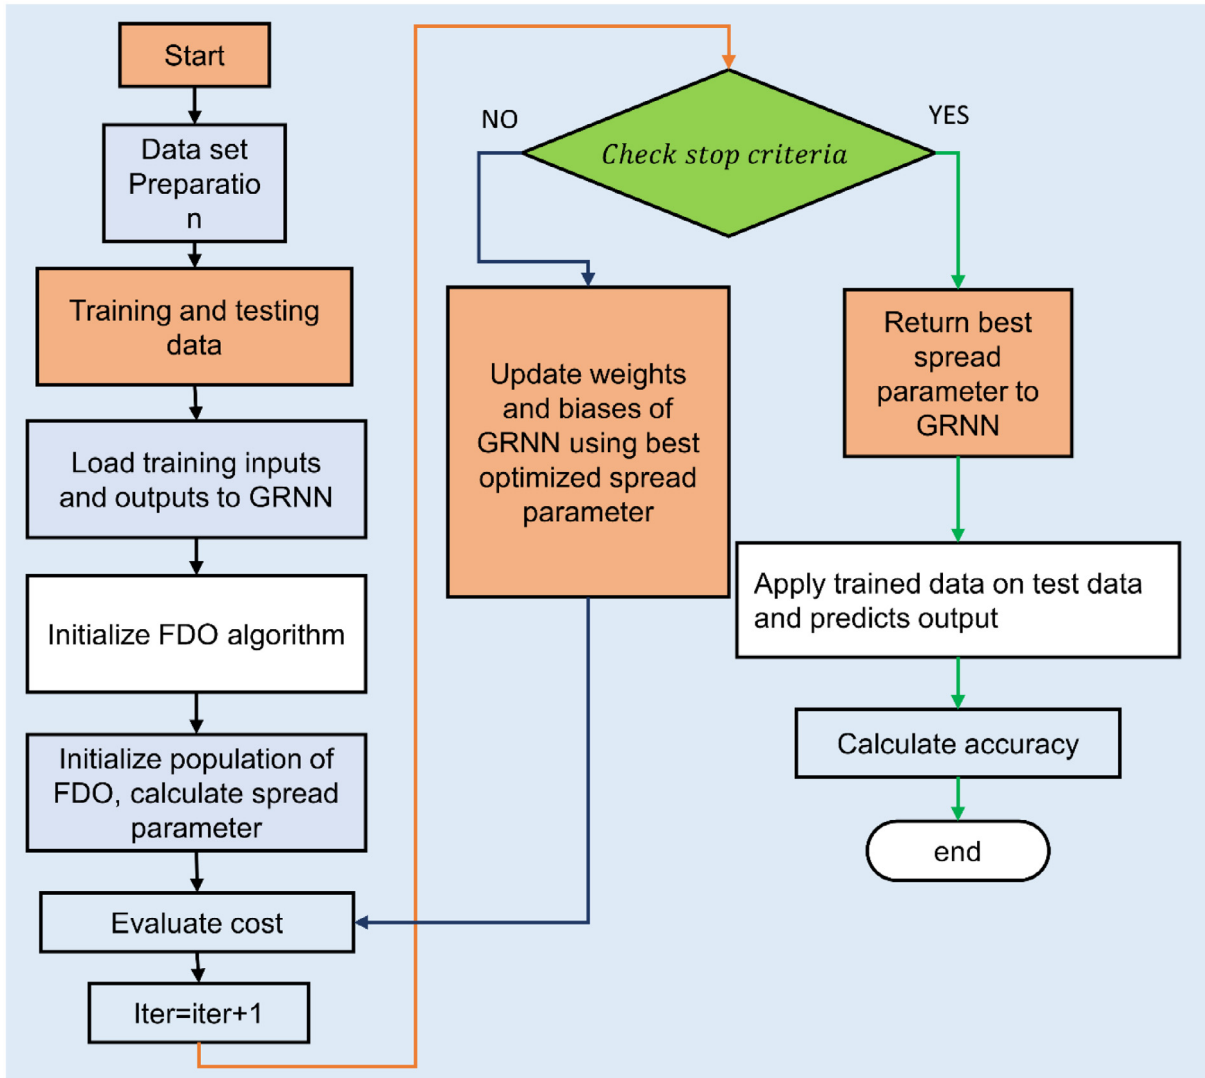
Start

Data set Preparatio n

Training and testing data

Load training inputs and outputs to GRNN

Initialize FDO algorithm

Initialize population of FDO, calculate spread parameter

Evaluate cost

Iter=iter+1

NO

Check stop criteria

YES

Update weights and biases of GRNN using best optimized spread parameter

Return best spread parameter to GRNN

Apply trained data on test data and predicts output

Calculate accuracy

end